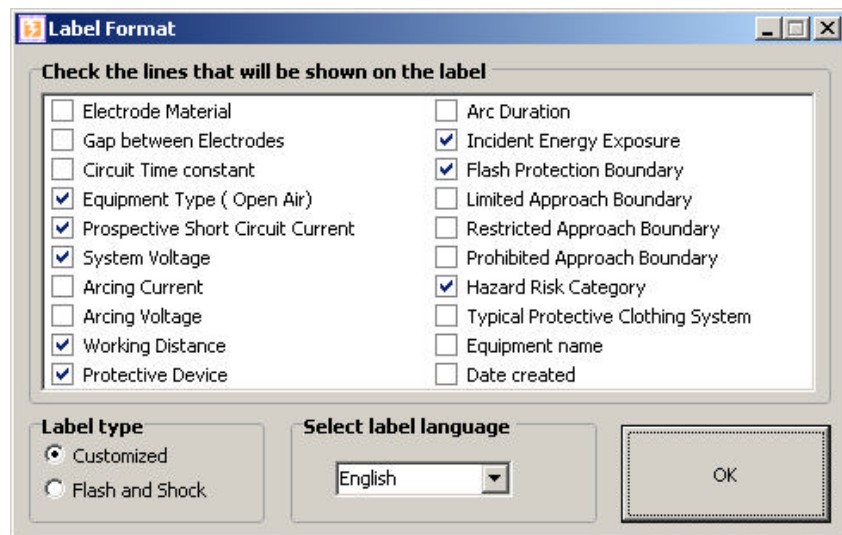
Label Format

Check the lines that will be shown on the label

Electrode Material
Gap between Electrodes
Circuit Time constant
Equipment Type ( Open Air)
Prospective Short Circuit Current
System Voltage
Arcing Current
Arcing Voltage
Working Distance
Protective Device

Arc Duration
Incident Energy Exposure
Flash Protection Boundary
Limited Approach Boundary
Restricted Approach Boundary
Prohibited Approach Boundary
Hazard Risk Category
Typical Protective Clothing System
Equipment name
Date created

Label type
Customized
Flash and Shock

Select label language
English

OK